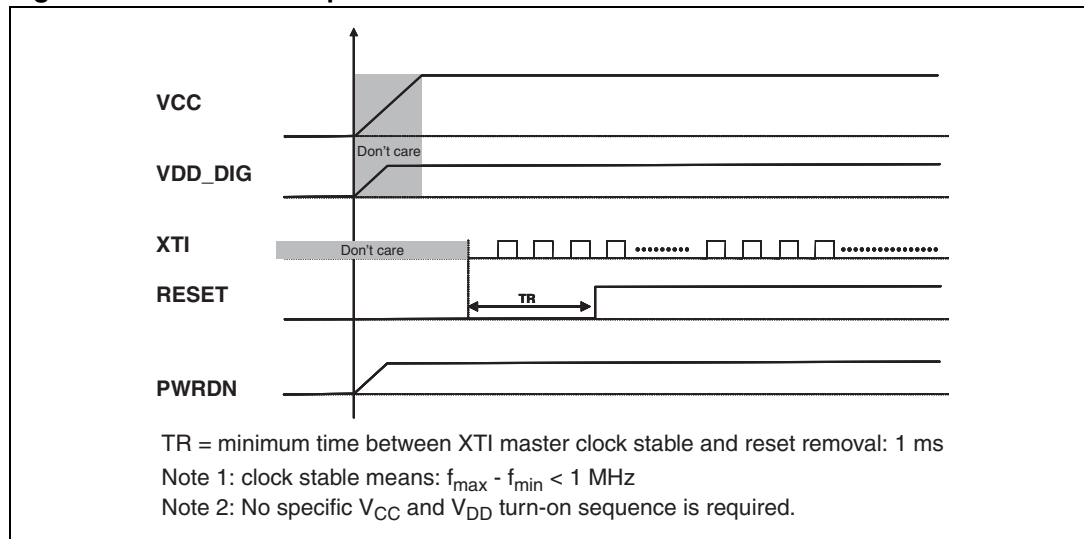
VCC

Don't care

VDD_DIG

XTI

Don't care

RESET

TR

PWRDN

TR = minimum time between XTI master clock stable and reset removal: 1 ms

Note 1: clock stable means: $f_{max}$ - $f_{min}$ < 1 MHz

Note 2: No specific $V_{CC}$ and $V_{DD}$ turn-on sequence is required.